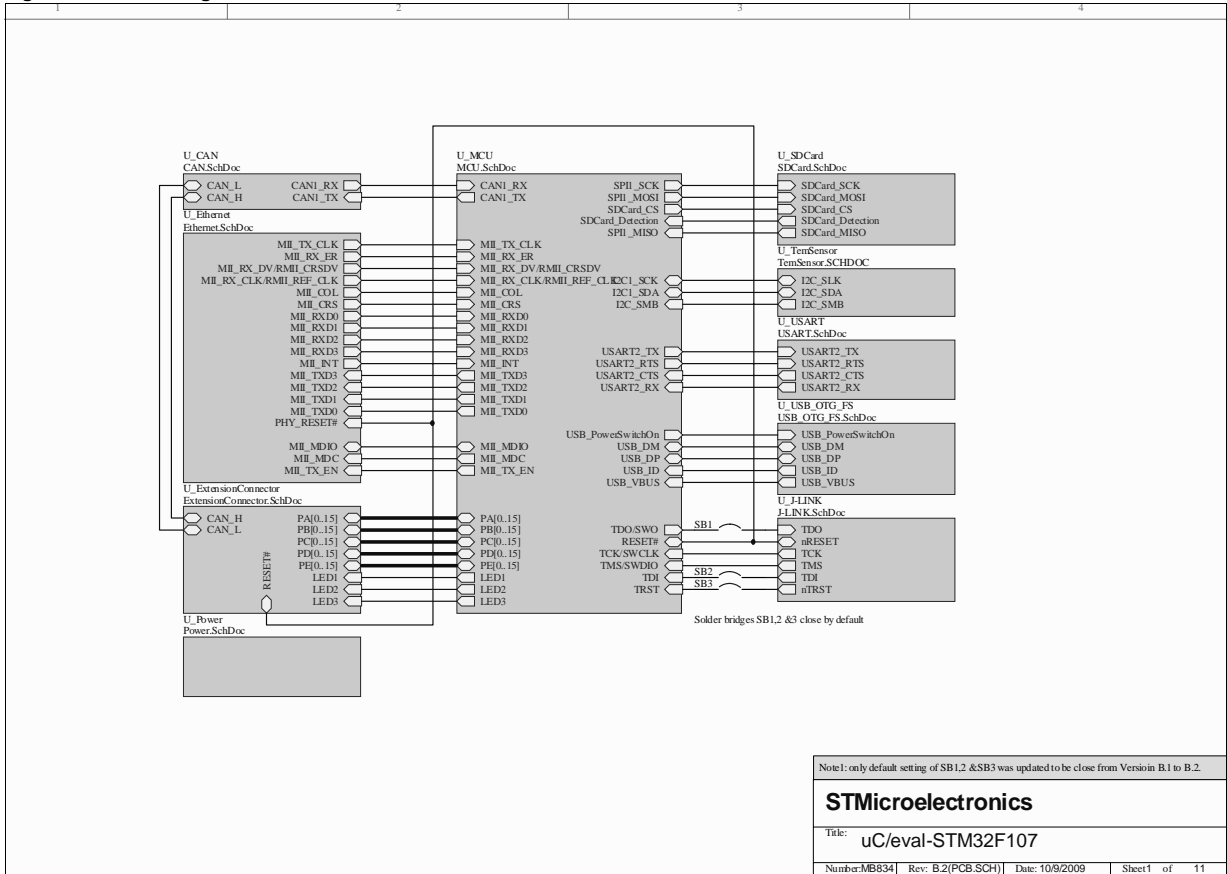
1 2 3 4

U_CAN
CAN.SchDoc
CAN_L
CAN_H
CAN1_RX
CAN1_TX

U_Ethernet
Ethernet.SchDoc
MII_TX_CLK
MII_RX_ER
MII_RX_DV/RMII_CRSDV
MII_RX_CLK/RMII_REF_CLK
MII_COL
MII_CRS
MII_RXD0
MII_RXD1
MII_RXD2
MII_RXD3
MII_INT
MII_TXD3
MII_TXD2
MII_TXD1
MII_TXD0
PHY_RESET#
MII_MDIO
MII_MDC
MII_TX_EN

U_ExtensionConnector
ExtensionConnector.SchDoc
CAN_H
CAN_L
PA[0..15]
PB[0..15]
PC[0..15]
PD[0..15]
PE[0..15]
LED1
LED2
LED3
RESET#

U_Power
Power.SchDoc

U_MCU
MCU.SchDoc
CAN1_RX
CAN1_TX
MII_TX_CLK
MII_RX_ER
MII_RX_DV/RMII_CRSDV
MII_RX_CLK/RMII_REF_CLK
MII_COL
MII_CRS
MII_RXD0
MII_RXD1
MII_RXD2
MII_RXD3
MII_INT
MII_TXD3
MII_TXD2
MII_TXD1
MII_TXD0
MII_MDIO
MII_MDC
MII_TX_EN
PA[0..15]
PB[0..15]
PC[0..15]
PD[0..15]
PE[0..15]
LED1
LED2
LED3
SPI1_SCK
SPI1_MOSI
SDCard_CS
SDCard_Detection
SPI1_MISO
I2C1_SCK
I2C1_SDA
I2C_SMB
USART2_TX
USART2_RTS
USART2_CTS
USART2_RX
USB_PowerSwitchOn
USB_DM
USB_DP
USB_ID
USB_VBUS
TDO/SWO
RESET#
TCK/SWCLK
TMS/SWDIO
TDI
TRST

SB1
SB2
SB3

U_SDCard
SDCard.SchDoc
SDCard_SCK
SDCard_MOSI
SDCard_CS
SDCard_Detection
SDCard_MISO

U_TemSensor
TemSensor.SCHDOC
I2C_SLK
I2C_SDA
I2C_SMB

U_USART
USART.SchDoc
USART2_TX
USART2_RTS
USART2_CTS
USART2_RX

U_USB_OTG_FS
USB_OTG_FS.SchDoc
USB_PowerSwitchOn
USB_DM
USB_DP
USB_ID
USB_VBUS

U_J-LINK
J-LINK.SchDoc
TDO
nRESET
TCK
TMS
TDI
nTRST

Solder bridges SB1,2 &3 close by default

Note1: only default setting of SB1,2 &SB3 was updated to be close from Versioin B.1 to B.2.

STMicroelectronics

Title: uC/eval-STM32F107

Number:MB834 | Rev: B.2(PCB.SCH) | Date: 10/9/2009 | Sheet1 of 11